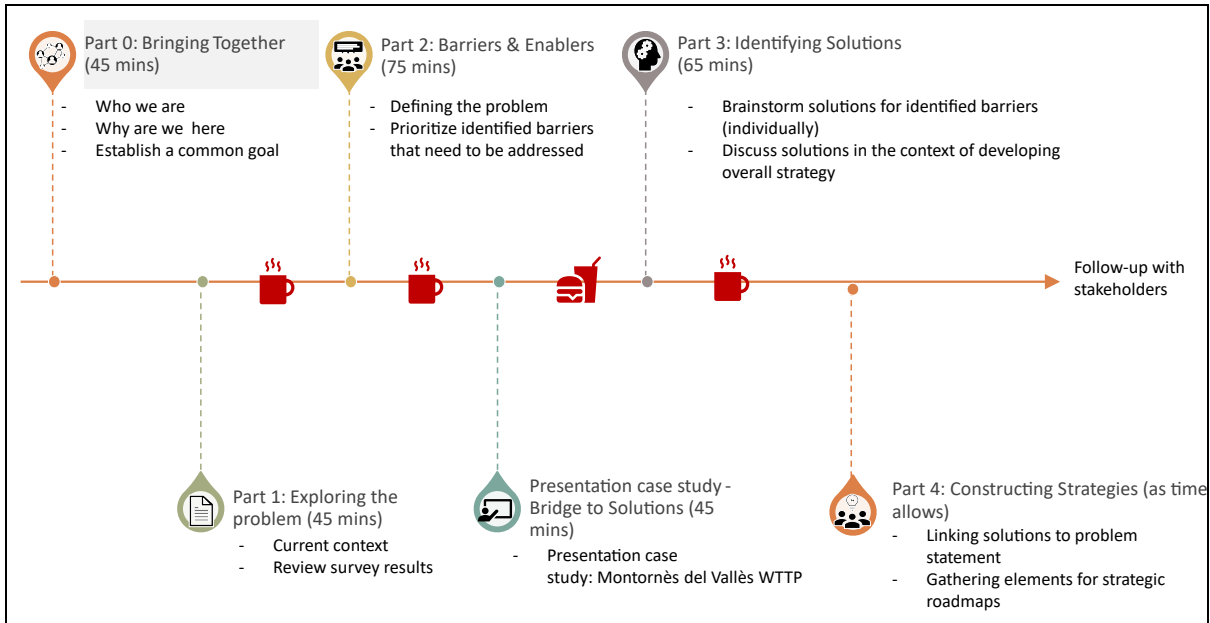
Part 0: Bringing Together (45 mins)

- Who we are
- Why are we here
- Establish a common goal

Part 2: Barriers & Enablers (75 mins)

- Defining the problem
- Prioritize identified barriers that need to be addressed

Part 3: Identifying Solutions (65 mins)

- Brainstorm solutions for identified barriers (individually)
- Discuss solutions in the context of developing overall strategy

Follow-up with stakeholders

Part 1: Exploring the problem (45 mins)

- Current context
- Review survey results

Presentation case study - Bridge to Solutions (45 mins)

- Presentation case study: Montornès del Vallès WTTP

Part 4: Constructing Strategies (as time allows)

- Linking solutions to problem statement
- Gathering elements for strategic roadmaps